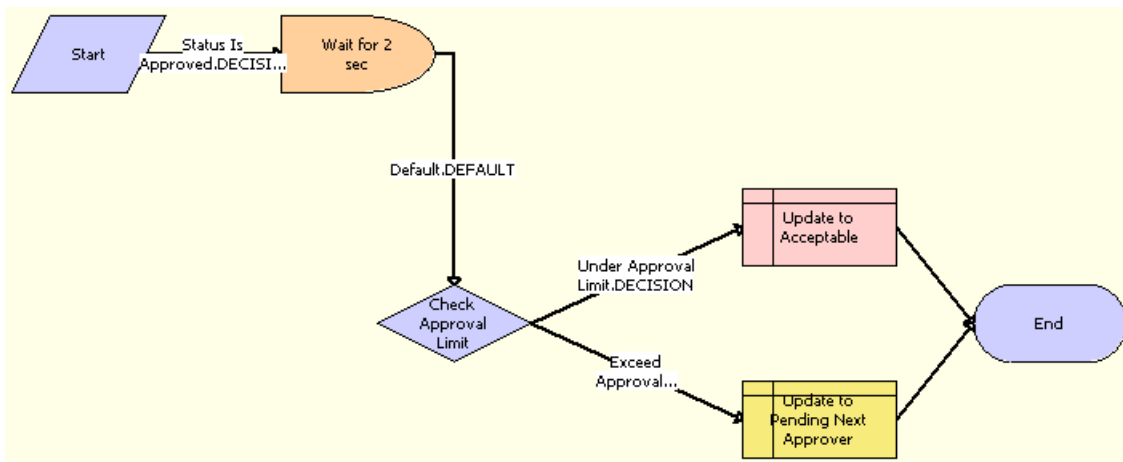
Start

Status Is Approved.DECISI...

Wait for 2 sec

Default.DEFAULT

Check Approval Limit

Under Approval Limit.DECISION

Update to Acceptable

Exceed Approval...

Update to Pending Next Approver

End